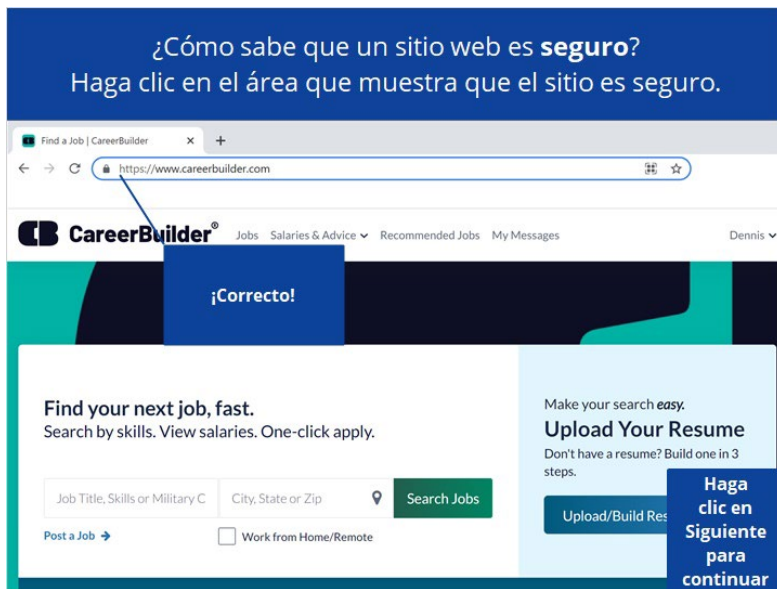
¿Cómo sabe que un sitio web es **seguro**?
Haga clic en el área que muestra que el sitio es seguro.

Find a Job | CareerBuilder ×  +

https://www.careerbuilder.com

CareerBuilder® Jobs Salaries & Advice Recommended Jobs My Messages Dennis

¡Correcto!

Find your next job, fast.
Search by skills. View salaries. One-click apply.

Job Title, Skills or Military C | City, State or Zip | Search Jobs

Post a Job →

Work from Home/Remote

Make your search *easy.*
Upload Your Resume
Don't have a resume? Build one in 3 steps.

Upload/Build Res

Haga clic en Siguiente para continuar